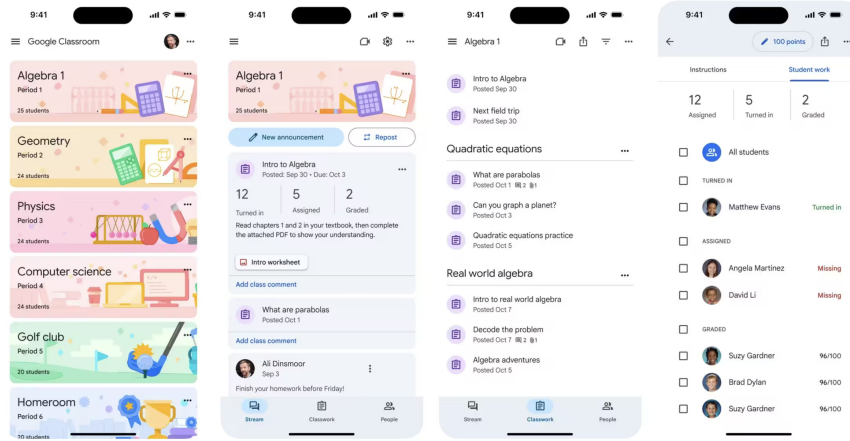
9:41

Google Classroom

Algebra 1
Period 1
25 students

Geometry
Period 2
24 students

Physics
Period 3
24 students

Computer science
Period 4
25 students

Golf club
Period 5
20 students

Homeroom
Period 6
24 students

9:41

Algebra 1
Period 1
25 students

New announcement
Repost

Intro to Algebra
Posted: Sep 30 • Due: Oct 3

12
Turned in
5
Assigned
2
Graded

Read chapters 1 and 2 in your textbook, then complete the attached PDF to show your understanding.

Intro worksheet

Add class comment

What are parabolas
Posted Oct 1

Add class comment

Ali Dinsmoor
Sep 3

Finish your homework before Friday!

Stream
Classwork
People

9:41

Algebra 1

Intro to Algebra
Posted Sep 30

Next field trip
Posted Sep 30

Quadratic equations

What are parabolas
Posted Oct 1 2 1

Can you graph a planet?
Posted Oct 3

Quadratic equations practice
Posted Oct 5

Real world algebra

Intro to real world algebra
Posted Oct 7

Decode the problem
Posted Oct 7 2 1

Algebra adventures
Posted Oct 5

Stream
Classwork
People

9:41

100 points

Instructions
Student work

12
Assigned
5
Turned in
2
Graded

All students

TURNED IN

Matthew Evans
Turned in

ASSIGNED

Angela Martinez
Missing

David Li
Missing

GRADED

Suzy Gardner
96/100

Brad Dylan
96/100

Suzy Gardner
96/100